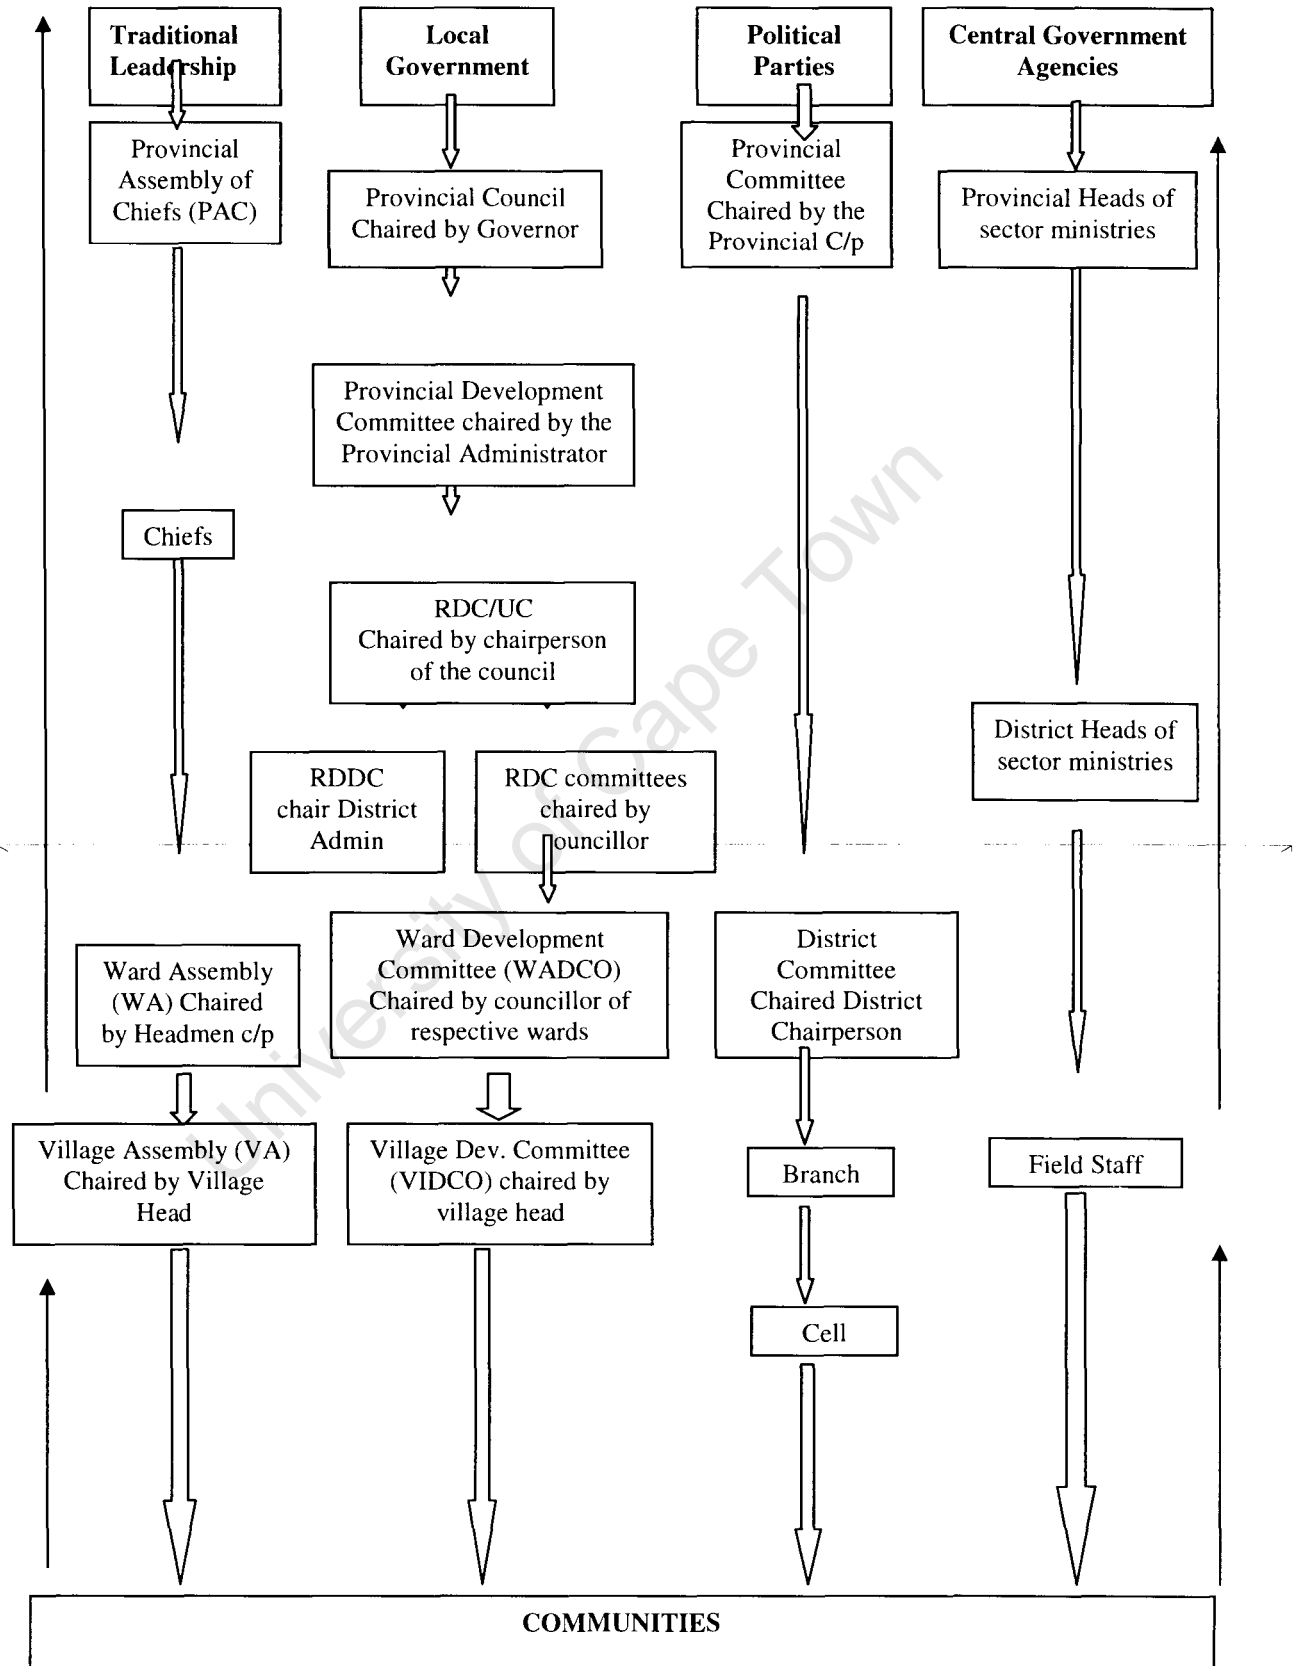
Traditional Leadership

Local Government

Political Parties

Central Government Agencies

Provincial Assembly of Chiefs (PAC)

Provincial Council Chaired by Governor

Provincial Committee Chaired by the Provincial C/p

Provincial Heads of sector ministries

Provincial Development Committee chaired by the Provincial Administrator

Chiefs

RDC/UC Chaired by chairperson of the council

District Heads of sector ministries

RDDC chair District Admin

RDC committees chaired by councillor

Ward Assembly (WA) Chaired by Headmen c/p

Ward Development Committee (WADCO) Chaired by councillor of respective wards

District Committee Chaired District Chairperson

Village Assembly (VA) Chaired by Village Head

Village Dev. Committee (VIDCO) chaired by village head

Branch

Field Staff

Cell

COMMUNITIES

University of Cape Town